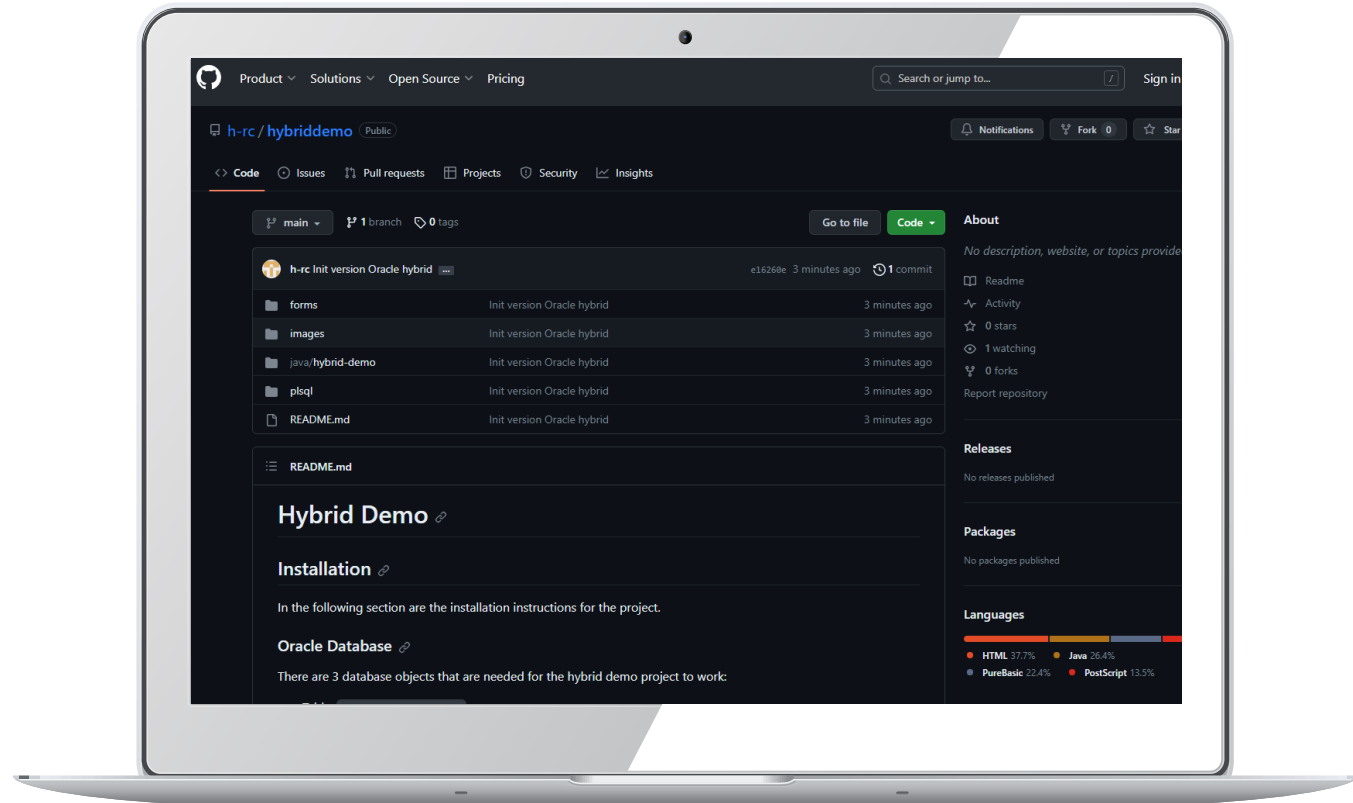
Product Solutions Open Source Pricing

Search or jump to... /

Sign in

h-rc / hybriddemo Public

Notifications Fork 0 Star

Code Issues Pull requests Projects Security Insights

main 1 branch 0 tags

Go to file Code

h-rc Init version Oracle hybrid ... e16260e 3 minutes ago 1 commit

| | | |
|---|---|---|
| forms | Init version Oracle hybrid | 3 minutes ago |
| images | Init version Oracle hybrid | 3 minutes ago |
| java/hybrid-demo | Init version Oracle hybrid | 3 minutes ago |
| plsql | Init version Oracle hybrid | 3 minutes ago |
| README.md | Init version Oracle hybrid | 3 minutes ago |

README.md

Hybrid Demo

Installation

In the following section are the installation instructions for the project.

Oracle Database

There are 3 database objects that are needed for the hybrid demo project to work:

About

No description, website, or topics provide

Readme

Activity

0 stars

1 watching

0 forks

Report repository

Releases

No releases published

Packages

No packages published

Languages

HTML 37.7% Java 26.4%

PureBasic 22.4% PostScript 13.5%